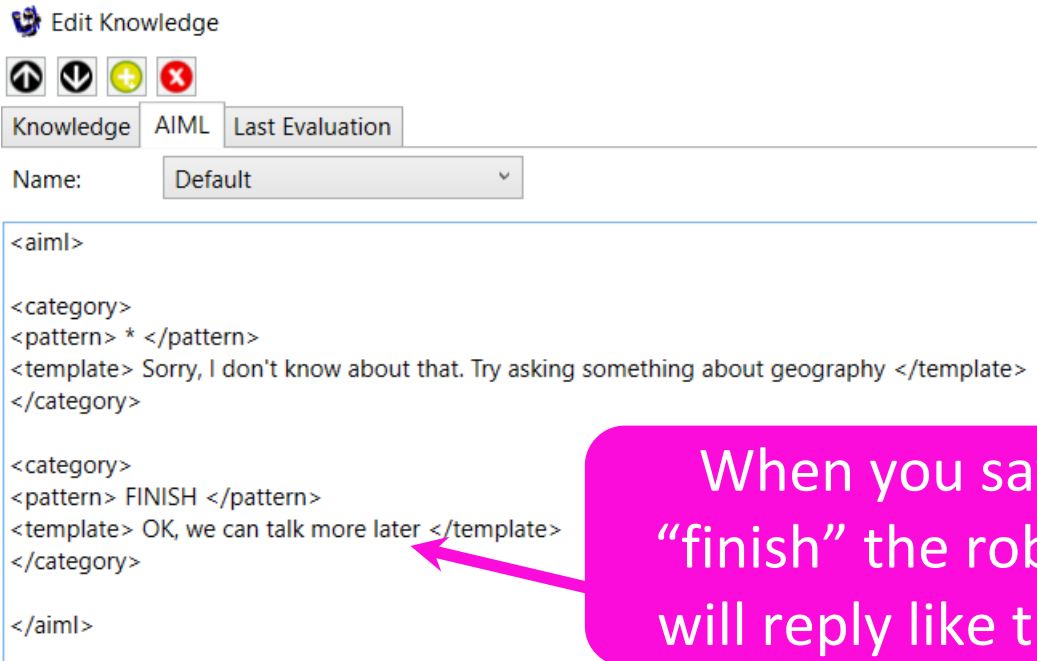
Edit Knowledge

Knowledge | AIML | Last Evaluation

Name: Default

<aiml>

<category>
<pattern> * </pattern>
<template> Sorry, I don't know about that. Try asking something about geography </template>
</category>

<category>
<pattern> FINISH </pattern>
<template> OK, we can talk more later </template>
</category>

</aiml>

When you sa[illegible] “finish” the rob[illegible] will reply like t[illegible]